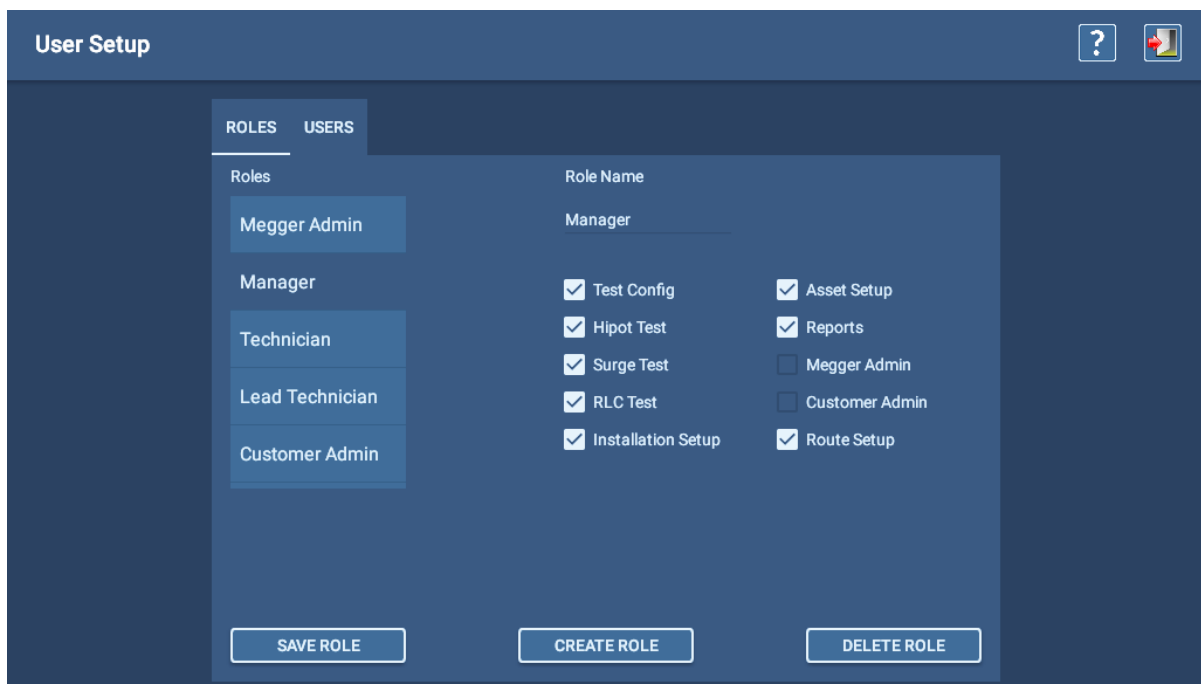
User Setup

?

ROLES USERS

Roles

Megger Admin

Manager

Technician

Lead Technician

Customer Admin

Role Name

Manager

Test Config
Hipot Test
Surge Test
RLC Test
Installation Setup

Asset Setup
Reports
Megger Admin
Customer Admin
Route Setup

SAVE ROLE

CREATE ROLE

DELETE ROLE